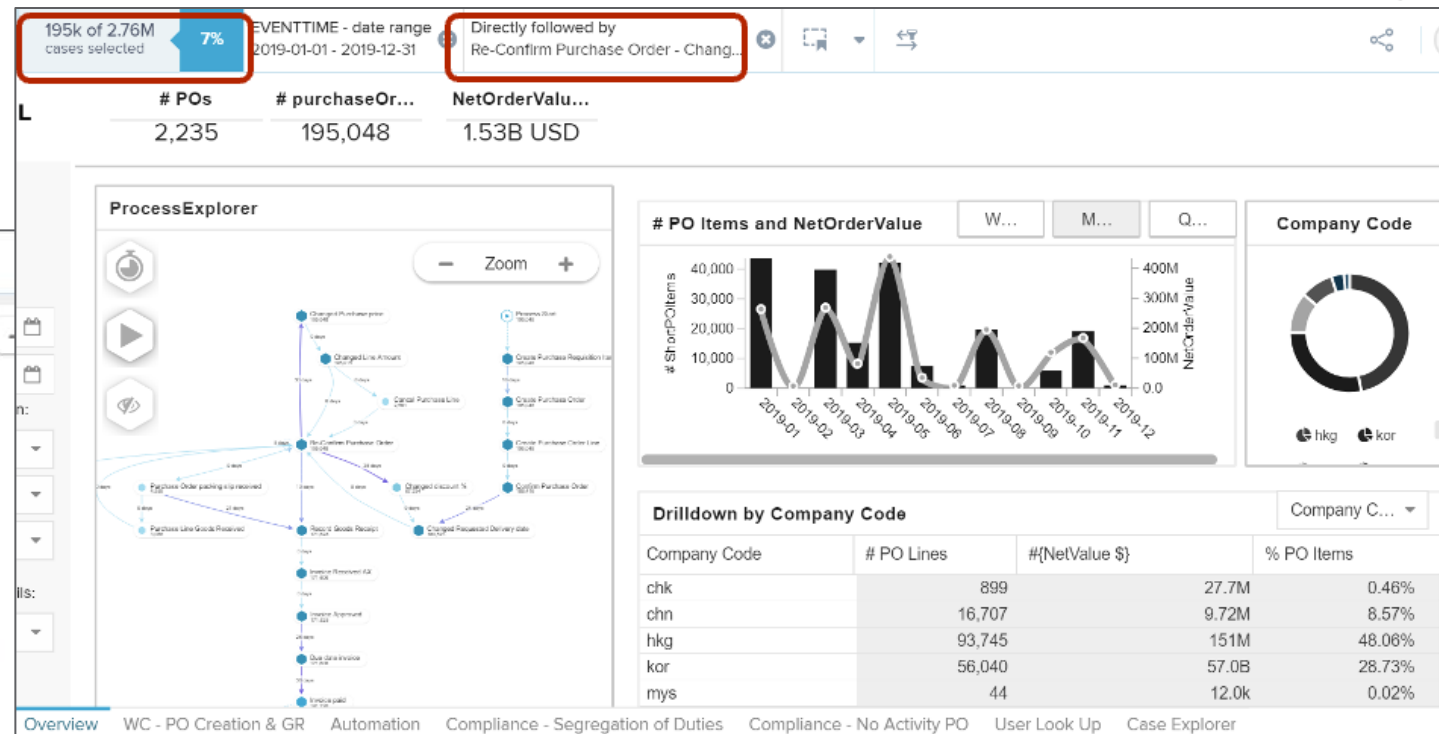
195k of 2.76M cases selected 7%

EVENTTIME - date range 2019-01-01 - 2019-12-31

Directly followed by Re-Confirm Purchase Order - Chang...

L

# POs 2,235

# purchaseOr... 195,048

NetOrderValu... 1.53B USD

n:

lls:

ProcessExplorer

Zoom

Changed Purchase price

Changed Line Amount

Cancel Purchase Line

Re-Confirm Purchase Order

Changed discount %

Purchase Order packing slip received

Purchase Line Goods Received

Record Goods Receipt

Changed Requested Delivery date

Invoice Received AX

Invoice Approved

Due date invoice

Invoice paid

Process Start

Create Purchase Requisition line

Create Purchase Order

Create Purchase Order Line

Confirm Purchase Order

# PO Items and NetOrderValue

W...

M...

Q...

# ShortPOItems

40,000
30,000
20,000
10,000
0

400M
300M
200M
100M
0.0

NetOrderValue

2019-01 2019-02 2019-03 2019-04 2019-05 2019-06 2019-07 2019-08 2019-09 2019-10 2019-11 2019-12

Company Code

hkg kor

Drilldown by Company Code

Company C...

| Company Code | # PO Lines | #{NetValue $} | % PO Items |
|---|---|---|---|
| chk | 899 | 27.7M | 0.46% |
| chn | 16,707 | 9.72M | 8.57% |
| hkg | 93,745 | 151M | 48.06% |
| kor | 56,040 | 57.0B | 28.73% |
| mys | 44 | 12.0k | 0.02% |

Overview WC - PO Creation & GR Automation Compliance - Segregation of Duties Compliance - No Activity PO User Look Up Case Explorer